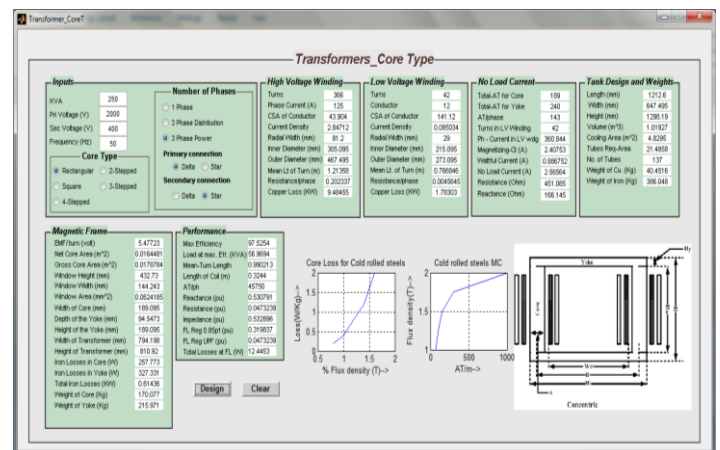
Transformer_CoreT

Transformers_Core Type

Inputs
KVA 250
Pri Voltage (V) 2000
Sec Voltage (V) 400
Frequency (Hz) 50

Core Type
Rectangular
2-Stepped
Square
3-Stepped
4-Stepped

Number of Phases
1 Phase
3 Phase Distribution
3 Phase Power
Primary connection
Delta
Star
Secondary connection
Delta
Star

High Voltage Winding
| | |
|---|---|
| Turns | 368 |
| Phase Current (A) | 125 |
| CSA of Conductor | 43.904 |
| Current Density | 2.84712 |
| Radial Width (mm) | 81.2 |
| Inner Diameter (mm) | 305.095 |
| Outer Diameter (mm) | 467.495 |
| Mean Lt of Turn (m) | 1.21358 |
| Resistance/phase | 0.202337 |
| Copper Loss (KW) | 9.48455 |

Low Voltage Winding
| | |
|---|---|
| Turns | 42 |
| Conductor | 12 |
| CSA of Conductor | 141.12 |
| Current Density | 0.085034 |
| Radial Width (mm) | 29 |
| Inner Diameter (mm) | 215.095 |
| Outer Diameter (mm) | 273.095 |
| Mean Lt. of Turn (m) | 0.766846 |
| Resistance/phase | 0.0045645 |
| Copper Loss (KW) | 1.78303 |

No Load Current
| | |
|---|---|
| Total-AT for Core | 109 |
| Total-AT for Yoke | 240 |
| AT/phase | 143 |
| Turns in LV Winding | 42 |
| Ph - Current in LV wdg | 360.844 |
| Magnetizing-Ct (A) | 2.40753 |
| Wattful Current (A) | 0.886752 |
| No Load Current (A) | 2.56564 |
| Resistance (Ohm) | 451.005 |
| Reactance (Ohm) | 166.145 |

Tank Design and Weights
| | |
|---|---|
| Length (mm) | 1212.6 |
| Width (mm) | 647.495 |
| Height (mm) | 1298.19 |
| Volume (m^3) | 1.01927 |
| Cooling Area (m^2) | 4.8295 |
| Tubes Req-Area | 21.4858 |
| No. of Tubes | 137 |
| Weight of Cu. (Kg) | 40.4516 |
| Weight of Iron (Kg) | 386.048 |

Magnetic Frame
| | |
|---|---|
| EMF/turn (volt) | 5.47723 |
| Net Core Area (m^2) | 0.0164481 |
| Gross Core Area (m^2) | 0.0176784 |
| Window Height (mm) | 432.73 |
| Window Width (mm) | 144.243 |
| Window Area (mm^2) | 0.0624185 |
| Width of Core (mm) | 189.095 |
| Depth of the Yoke (mm) | 94.5473 |
| Height of the Yoke (mm) | 189.095 |
| Width of Transformer (mm) | 794.198 |
| Height of Transformer (mm) | 810.82 |
| Iron Losses in Core (W) | 257.773 |
| Iron Losses in Yoke (W) | 327.331 |
| Total Iron Losses (KW) | 0.61436 |
| Weight of Core (Kg) | 170.077 |
| Weight of Yoke (Kg) | 215.971 |

Performance
| | |
|---|---|
| Max Efficiency | 97.5254 |
| Load at max. Eff. (KVA) | 56.9094 |
| Mean-Turn Length | 0.990213 |
| Length of Coil (m) | 0.3244 |
| AT/ph | 45750 |
| Reactance (pu) | 0.530791 |
| Resistance (pu) | 0.0473239 |
| Impedance (pu) | 0.532896 |
| FL Reg 0.85pf (pu) | 0.319837 |
| FL Reg UPF (pu) | 0.0473239 |
| Total Losses at FL (W) | 12.4453 |

Design Clear

Core Loss for Cold rolled steels
Loss(W/kg)-->
2 1.5 1 0.5 0
0.5 1 1.5 2
% Flux density (T)-->

Cold rolled steels MC
Flux density(T)-->
2 1.5 1
0 500 1000
AT/m-->

Yoke
Core
Concentric